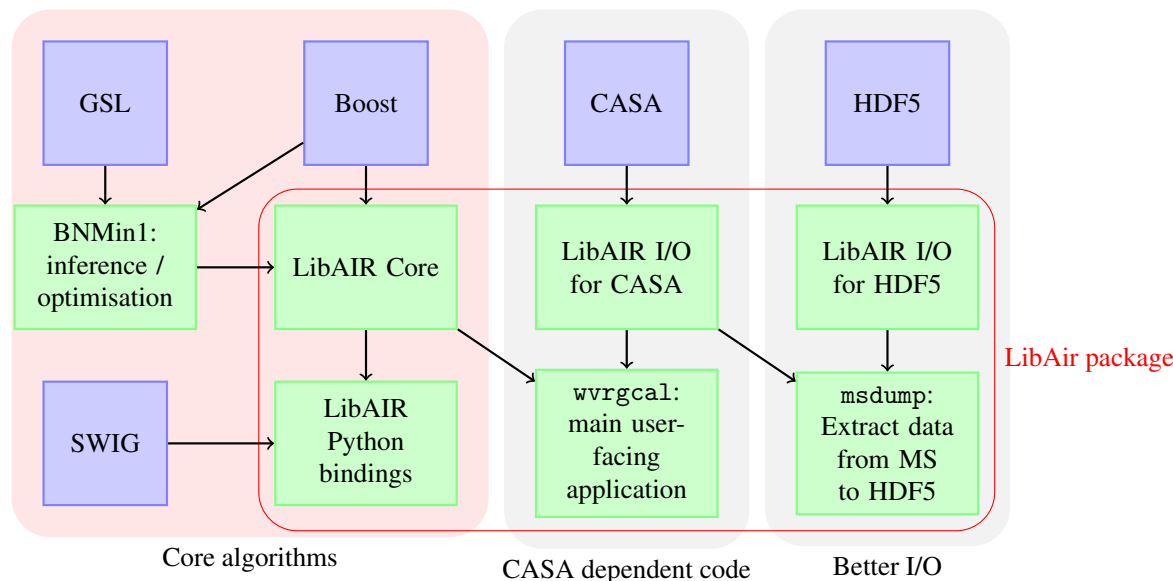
GSL

Boost

CASA

HDF5

BNMin1: inference / optimisation

LibAIR Core

LibAIR I/O for CASA

LibAIR I/O for HDF5

SWIG

LibAIR Python bindings

wvrgcal: main user-facing application

msdump: Extract data from MS to HDF5

LibAir package

Core algorithms

CASA dependent code

Better I/O